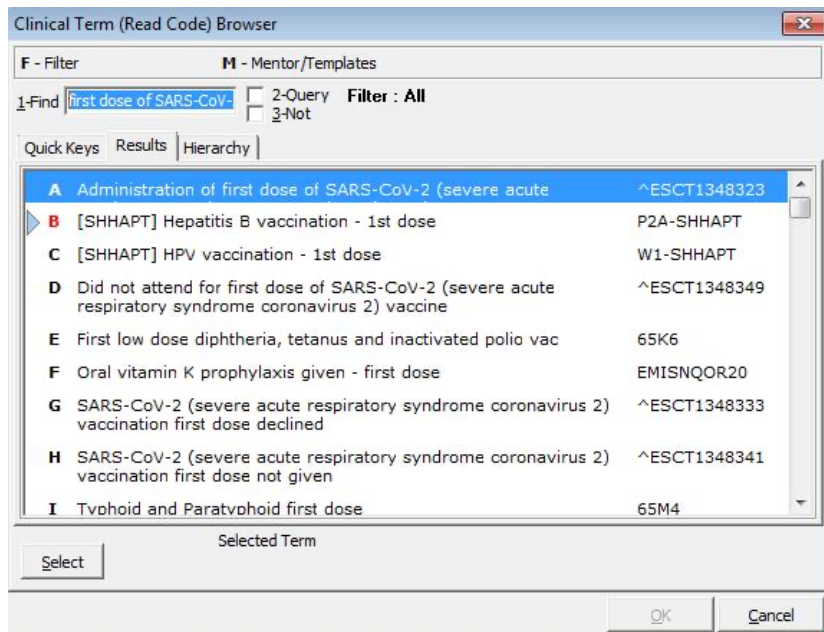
Clinical Term (Read Code) Browser

F - Filter M - Mentor/Templates

1-Find first dose of SARS-CoV- 2-Query 3-Not Filter : All

Quick Keys Results Hierarchy

| | | |
|---|---|---|
| A | Administration of first dose of SARS-CoV-2 (severe acute | ^ESCT1348323 |
| B | [SHHAPT] Hepatitis B vaccination - 1st dose | P2A-SHHAPT |
| C | [SHHAPT] HPV vaccination - 1st dose | W1-SHHAPT |
| D | Did not attend for first dose of SARS-CoV-2 (severe acute respiratory syndrome coronavirus 2) vaccine | ^ESCT1348349 |
| E | First low dose diphtheria, tetanus and inactivated polio vac | 65K6 |
| F | Oral vitamin K prophylaxis given - first dose | EMISNQOR20 |
| G | SARS-CoV-2 (severe acute respiratory syndrome coronavirus 2) vaccination first dose declined | ^ESCT1348333 |
| H | SARS-CoV-2 (severe acute respiratory syndrome coronavirus 2) vaccination first dose not given | ^ESCT1348341 |
| I | Typhoid and Paratyphoid first dose | 65M4 |

Select Selected Term

OK Cancel